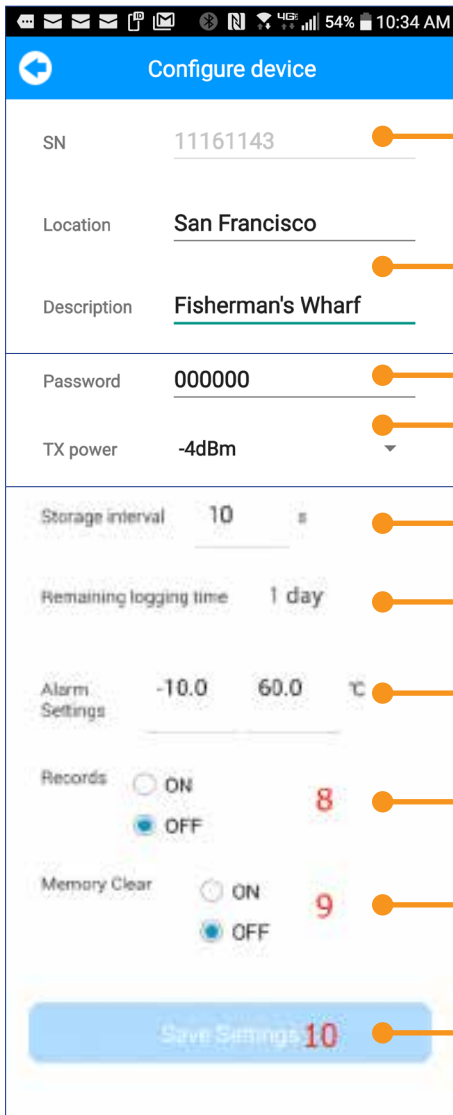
4G 54% 10:34 AM

Configure device

SN 11161143

Location San Francisco

Description Fisherman's Wharf

Password 000000

TX power -4dBm

Storage interval 10 s

Remaining logging time 1 day

Alarm Settings -10.0 60.0 ℃

Records ON OFF 8

Memory Clear ON OFF 9

Save Settings 10